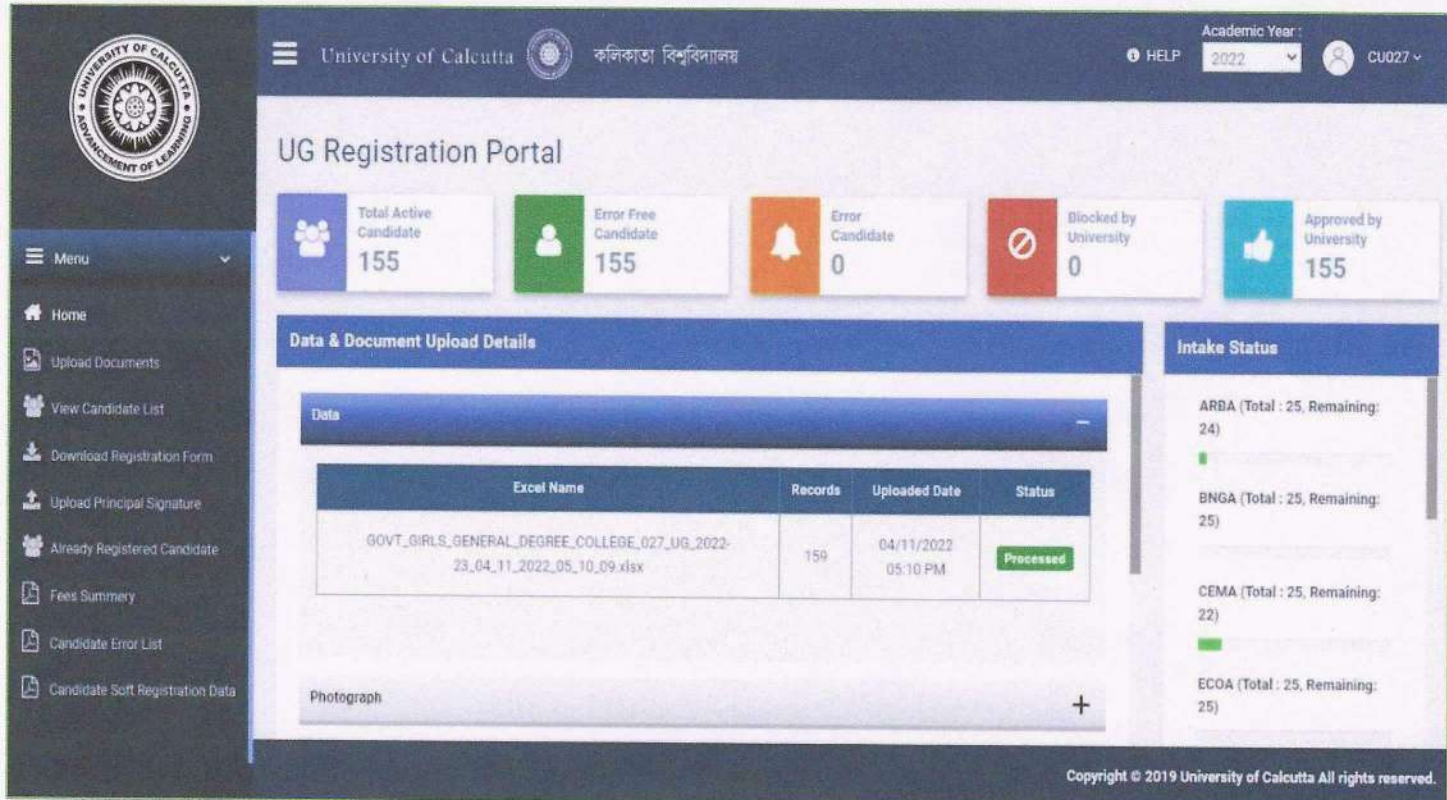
UNIVERSITY OF CALCUTTA
ADVANCEMENT OF LEARNING

University of Calcutta কলিকাতা বিশ্ববিদ্যালয়

HELP

Academic Year :
2022

CU027

Menu

Home
Upload Documents
View Candidate List
Download Registration Form
Upload Principal Signature
Already Registered Candidate
Fees Summery
Candidate Error List
Candidate Soft Registration Data

UG Registration Portal

Total Active Candidate
155

Error Free Candidate
155

Error Candidate
0

Blocked by University
0

Approved by University
155

Data & Document Upload Details

Data

| Excel Name | Records | Uploaded Date | Status |
|---|---|---|---|
| GOVT_GIRLS_GENERAL_DEGREE_COLLEGE_027_UG_2022-23_04_11_2022_05_10_09.xlsx | 159 | 04/11/2022 05:10 PM | Processed |

Photograph

Intake Status

ARBA (Total : 25, Remaining: 24)

BNGA (Total : 25, Remaining: 25)

CEMA (Total : 25, Remaining: 22)

ECOA (Total : 25, Remaining: 25)

Copyright © 2019 University of Calcutta All rights reserved.